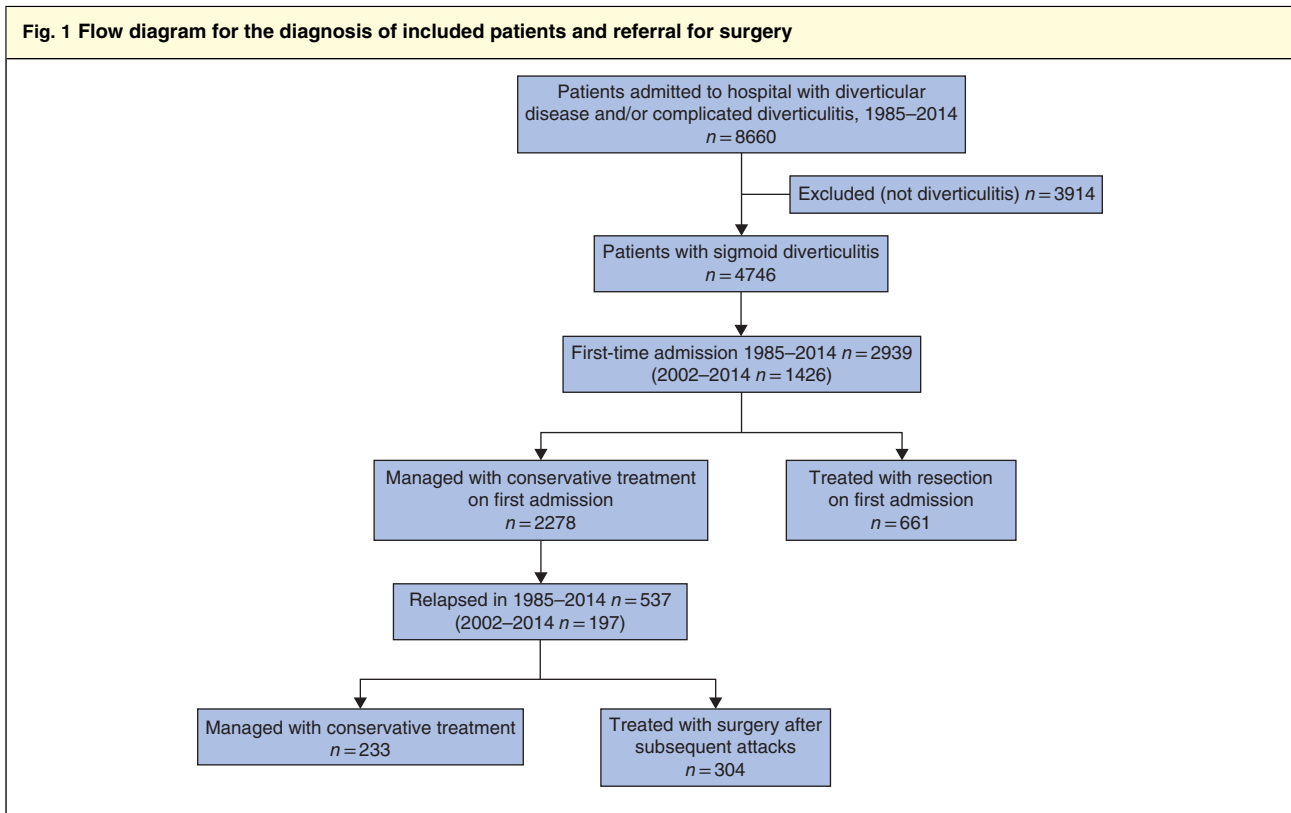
Fig. 1 Flow diagram for the diagnosis of included patients and referral for surgery

Patients admitted to hospital with diverticular disease and/or complicated diverticulitis, 1985–2014 $n = 8660$

Excluded (not diverticulitis) $n = 3914$

Patients with sigmoid diverticulitis $n = 4746$

First-time admission 1985–2014 $n = 2939$ (2002–2014 $n = 1426$)

Managed with conservative treatment on first admission $n = 2278$

Treated with resection on first admission $n = 661$

Relapsed in 1985–2014 $n = 537$ (2002–2014 $n = 197$)

Managed with conservative treatment $n = 233$

Treated with surgery after subsequent attacks $n = 304$